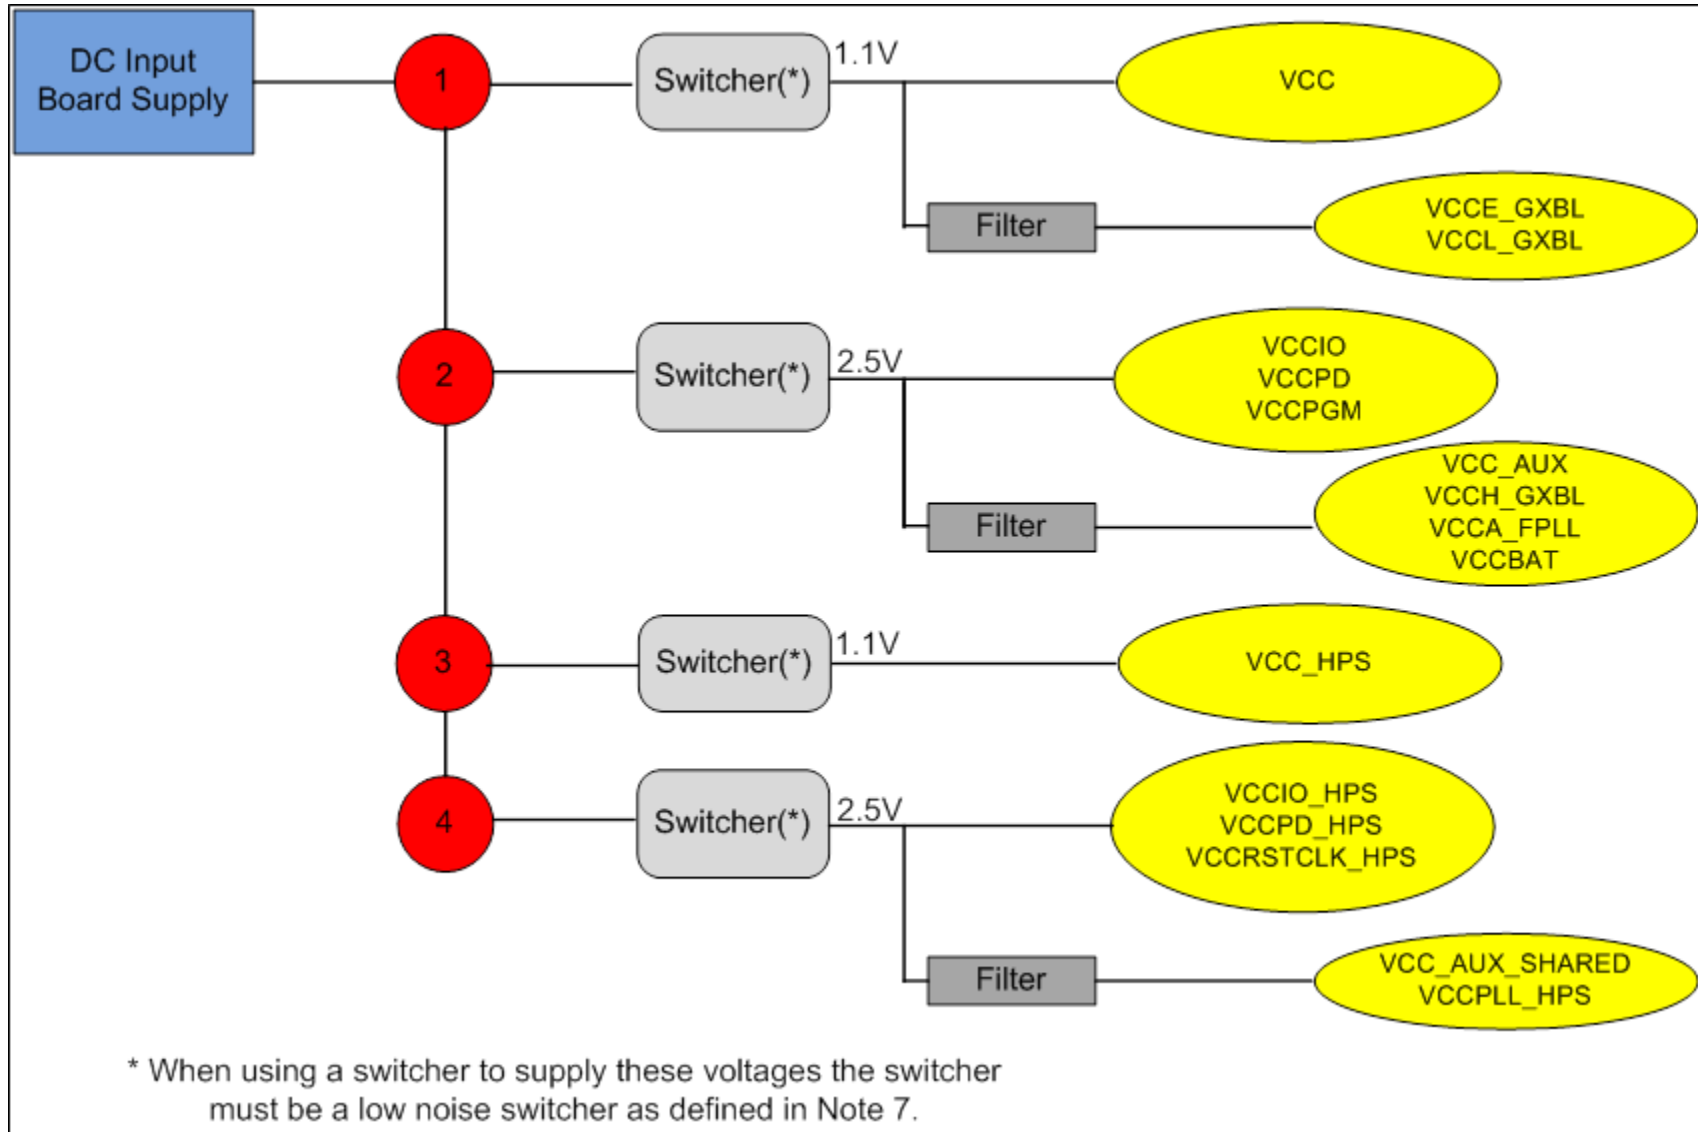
DC Input Board Supply

1

Switcher(*)

1.1V

VCC

Filter

VCCE_GXBL
VCCL_GXBL

2

Switcher(*)

2.5V

VCCIO
VCCPD
VCCPGM

Filter

VCC_AUX
VCCH_GXBL
VCCA_FPLL
VCCBAT

3

Switcher(*)

1.1V

VCC_HPS

4

Switcher(*)

2.5V

VCCIO_HPS
VCCPD_HPS
VCCRSTCLK_HPS

Filter

VCC_AUX_SHARED
VCCPLL_HPS

* When using a switcher to supply these voltages the switcher must be a low noise switcher as defined in Note 7.